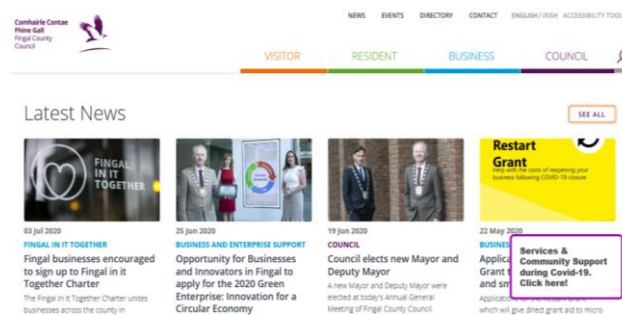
Comhairle Contae Fhine Gall
Fingal County Council

NEWS EVENTS DIRECTORY CONTACT ENGLISH / IRISH ACCESSIBILITY TOOL

VISITOR RESIDENT BUSINESS COUNCIL

Latest News

SEE ALL

FINGAL IN IT TOGETHER

03 Jul 2020
FINGAL IN IT TOGETHER
Fingal businesses encouraged to sign up to Fingal in it Together Charter
The Fingal in it Together Charter unites businesses across the county in

25 Jun 2020
BUSINESS AND ENTERPRISE SUPPORT
Opportunity for Businesses and Innovators in Fingal to apply for the 2020 Green Enterprise: Innovation for a Circular Economy

19 Jun 2020
COUNCIL
Council elects new Mayor and Deputy Mayor
A new Mayor and Deputy Mayor were elected at today's Annual General Meeting of Fingal County Council.

Restart Grant
Help with the costs of reopening your business following COVID-19 closure

22 May 2020
BUSINES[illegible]
Applica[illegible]
Grant t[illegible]
and sm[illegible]
Applicat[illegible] which will give direct grant aid to micro

Services & Community Support during Covid-19. Click here!